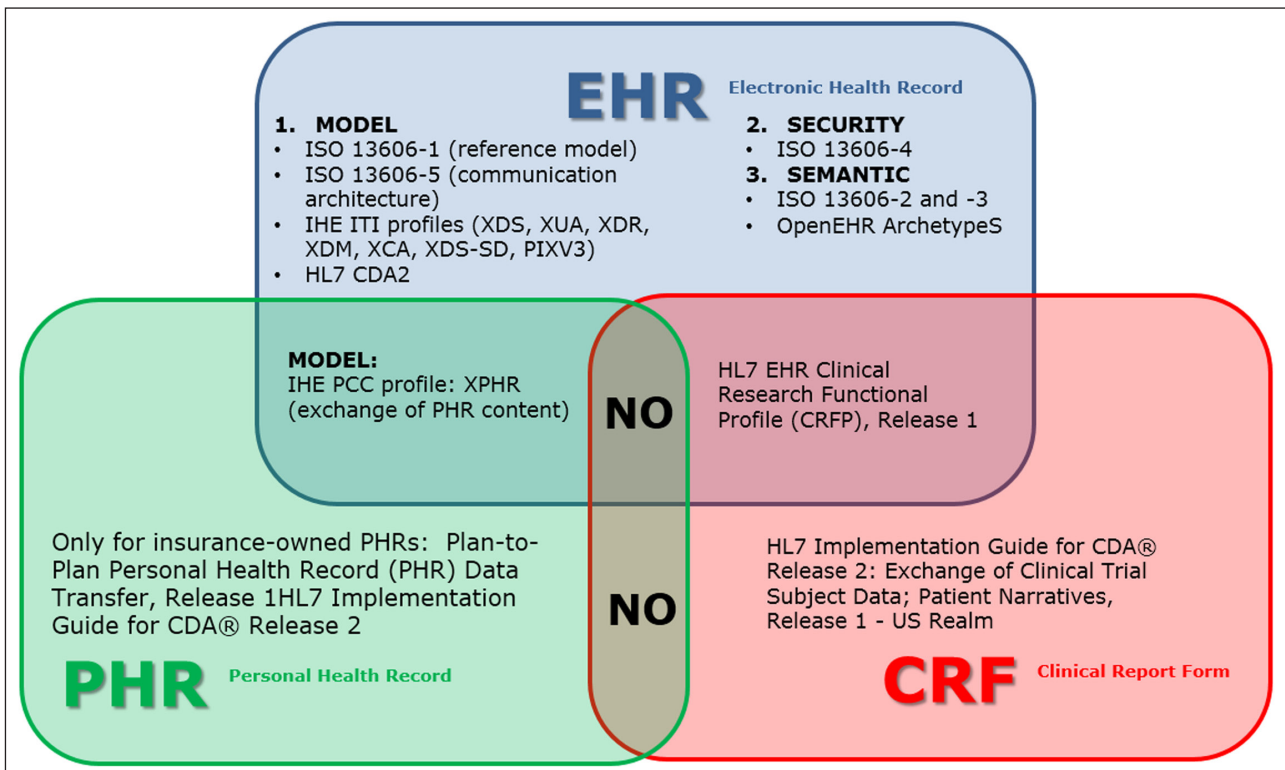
EHR Electronic Health Record

1. MODEL
- ISO 13606-1 (reference model)
- ISO 13606-5 (communication architecture)
- IHE ITI profiles (XDS, XUA, XDR, XDM, XCA, XDS-SD, PIXV3)
- HL7 CDA2

2. SECURITY
- ISO 13606-4

3. SEMANTIC
- ISO 13606-2 and -3
- OpenEHR ArchetypeS

MODEL:
IHE PCC profile: XPHR (exchange of PHR content)

NO

HL7 EHR Clinical Research Functional Profile (CRFP), Release 1

Only for insurance-owned PHRs: Plan-to-Plan Personal Health Record (PHR) Data Transfer, Release 1HL7 Implementation Guide for CDA® Release 2

NO

HL7 Implementation Guide for CDA® Release 2: Exchange of Clinical Trial Subject Data; Patient Narratives, Release 1 - US Realm

PHR Personal Health Record

CRF Clinical Report Form